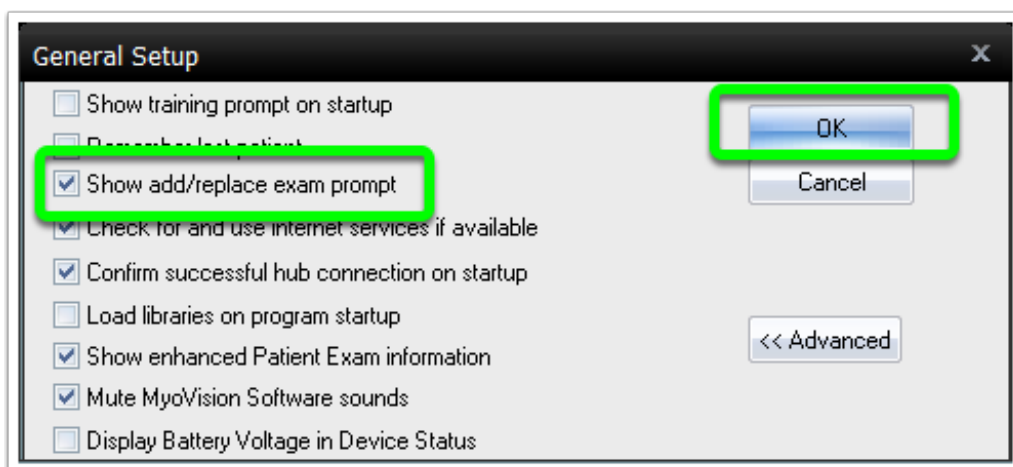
General Setup

x

Show training prompt on startup

Remember last patient

Show add/replace exam prompt

Check for and use internet services if available

Confirm successful hub connection on startup

Load libraries on program startup

Show enhanced Patient Exam information

Mute MyoVision Software sounds

Display Battery Voltage in Device Status

OK

Cancel

<< Advanced